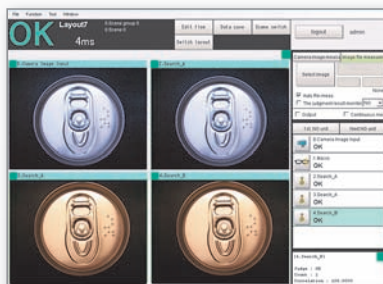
File Function Tool Window

OK Layout7 0.Scene group 0 0.Scene 0

4ms

Edit flow Data save Scene switch Switch layout

Signout admin

0.Camera Image Input
2.Search_A
3.Search_A
4.Search_B

Camera image input Image file measurement

Select image

Auto file measu
The judgement result monitor

Output Continuous mea

1st. NG unit Next NG unit

0.Camera Image Input OK
1.Blocks OK
2.Search_A OK
3.Search_A OK
4.Search_B OK

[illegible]

Judge : OK
Count : 1
Correlation : 100.0000